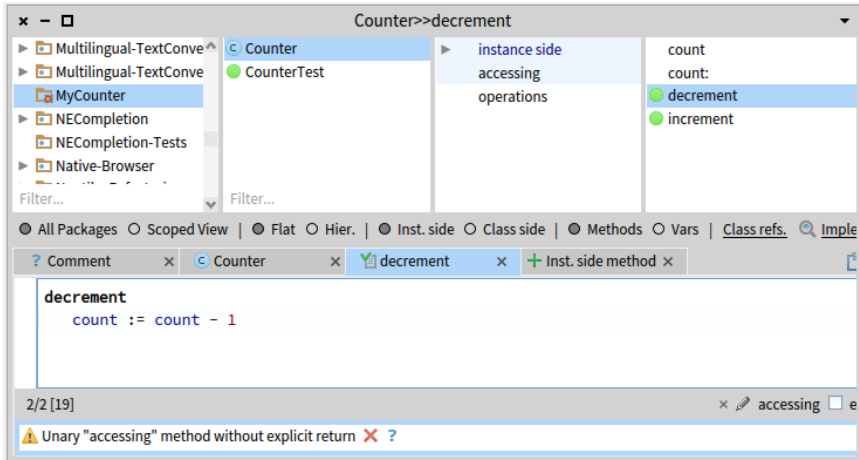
× − □ Counter>>decrement

Multilingual-TextConve
Multilingual-TextConve
MyCounter
NECompletion
NECompletion-Tests
Native-Browser
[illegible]
Filter...

Counter
CounterTest
Filter...

instance side
accessing
operations

count
count:
decrement
increment

All Packages Scoped View | Flat Hier. | Inst. side Class side | Methods Vars | Class refs. Imple

? Comment × Counter × decrement × + Inst. side method ×

decrement
count := count - 1

2/2 [19]
accessing e

Unary "accessing" method without explicit return ?